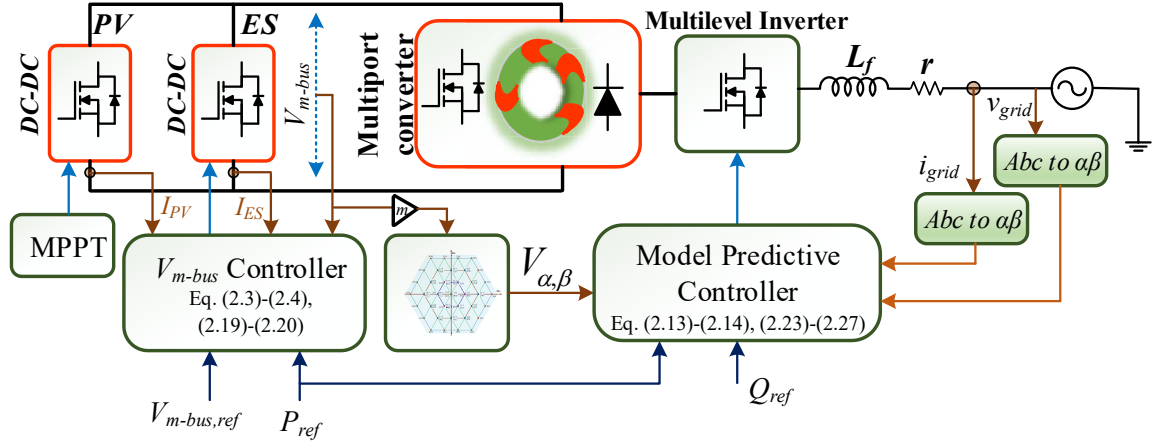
PV
ES
DC-DC
DC-DC
$V_{m\text{-}bus}$
Multiport converter
Multilevel Inverter
$L_f$
$r$
$v_{grid}$
$i_{grid}$
Abc to αβ
Abc to αβ
MPPT
$I_{PV}$
$I_{ES}$
$m$
$V_{m\text{-}bus}$ Controller
Eq. (2.3)-(2.4), (2.19)-(2.20)
$V_{\alpha,\beta}$
Model Predictive Controller
Eq. (2.13)-(2.14), (2.23)-(2.27)
$V_{m\text{-}bus,ref}$
$P_{ref}$
$Q_{ref}$